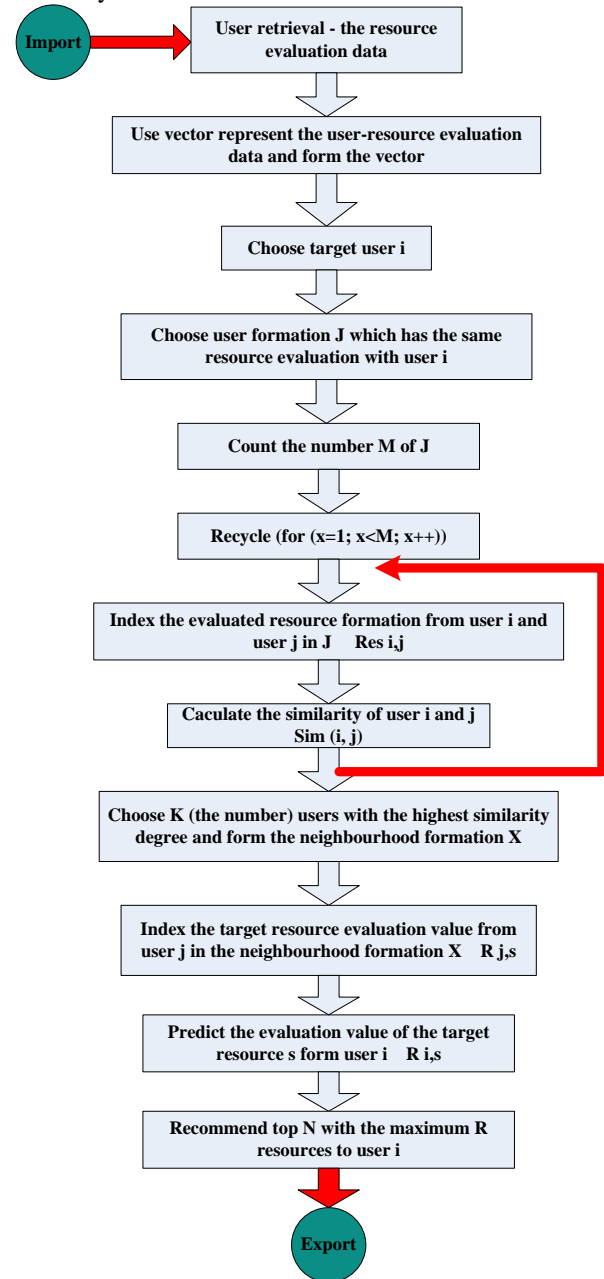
Import

User retrieval - the resource evaluation data

Use vector represent the user-resource evaluation data and form the vector

Choose target user i

Choose user formation J which has the same resource evaluation with user i

Count the number M of J

Recycle (for (x=1; x<M; x++))

Index the evaluated resource formation from user i and user j in J Res i,j

Caculate the similarity of user i and j Sim (i, j)

Choose K (the number) users with the highest similarity degree and form the neighbourhood formation X

Index the target resource evaluation value from user j in the neighbourhood formation X R j,s

Predict the evaluation value of the target resource s form user i R i,s

Recommend top N with the maximum R resources to user i

Export